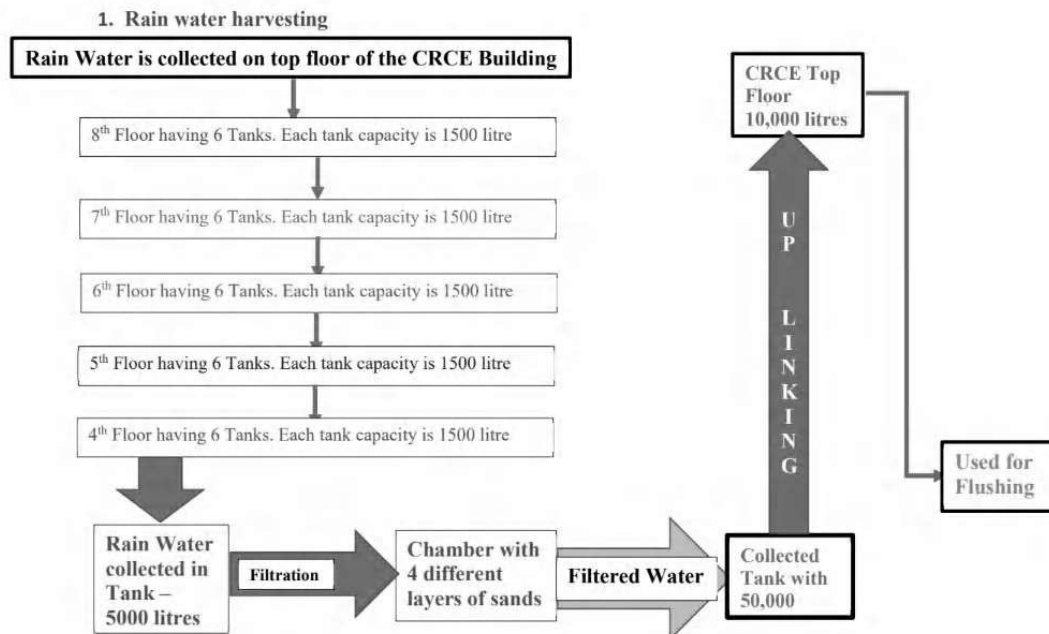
1. Rain water harvesting

Rain Water is collected on top floor of the CRCE Building

8$^{th}$ Floor having 6 Tanks. Each tank capacity is 1500 litre

7$^{th}$ Floor having 6 Tanks. Each tank capacity is 1500 litre

6$^{th}$ Floor having 6 Tanks. Each tank capacity is 1500 litre

5$^{th}$ Floor having 6 Tanks. Each tank capacity is 1500 litre

4$^{th}$ Floor having 6 Tanks. Each tank capacity is 1500 litre

Rain Water collected in Tank – 5000 litres

Filtration

Chamber with 4 different layers of sands

Filtered Water

Collected Tank with 50,000

UP LINKING

CRCE Top Floor 10,000 litres

Used for Flushing